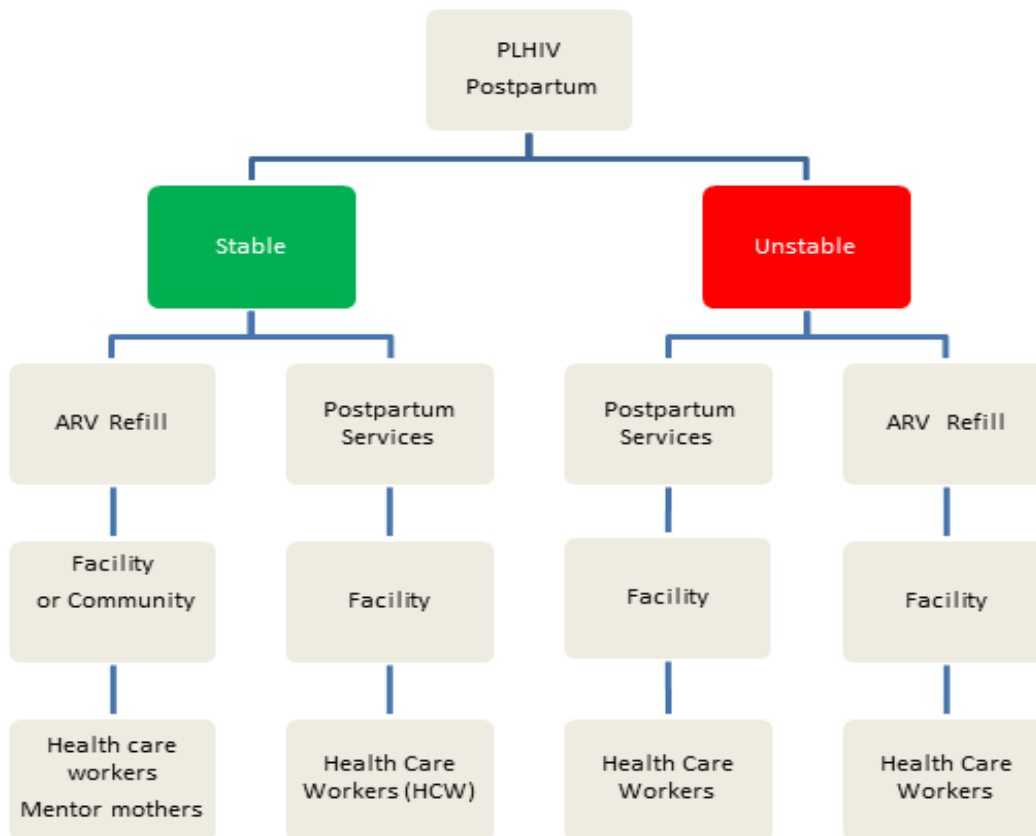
PLHIV
Postpartum

Stable

Unstable

ARV Refill

Facility or Community

Health care workers
Mentor mothers

Postpartum Services

Facility

Health Care Workers (HCW)

Postpartum Services

Facility

Health Care Workers

ARV Refill

Facility

Health Care Workers